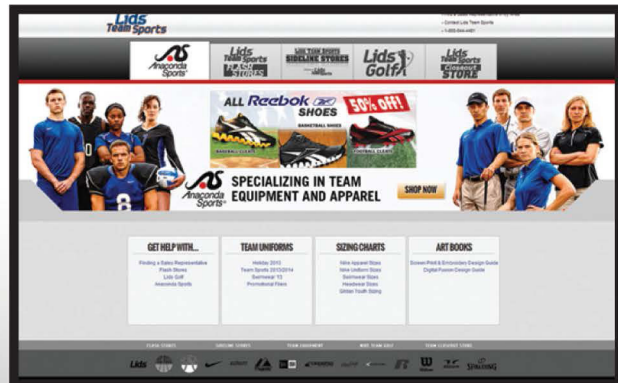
Lids Team Sports

• Contact Lids Team Sports
• 1-800-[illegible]

Anaconda Sports

Lids Team Sports FLASH STORES

LIDS TEAM SPORTS SIDELINE STORES

Lids Golf

Lids Team Sports Closeout STORE

ALL Reebok SHOES 50% OFF!

BASEBALL CLEATS

BASKETBALL SHOES

FOOTBALL CLEATS

Anaconda Sports

SPECIALIZING IN TEAM EQUIPMENT AND APPAREL

SHOP NOW

GET HELP WITH...

Finding a Sales Representative
Flash Stores
Lids Golf
Anaconda Sports

TEAM UNIFORMS

Holiday 2013
Team Sports 2013/2014
Swimwear 13
Promotional Fliers

SIZING CHARTS

Nike Apparel Sizes
Nike Uniform Sizes
Swimwear Sizes
Headwear Sizes
Glitter Youth Sizing

ART BOOKS

Screen Print & Embroidery Design Guide
Digital Fusion Design Guide

FLASH STORES
SIDELINE STORES
TEAM EQUIPMENT
MORE TEAM GOLF
TEAM CLOSEOUT STORE

Lids
Wilson
SPALDING